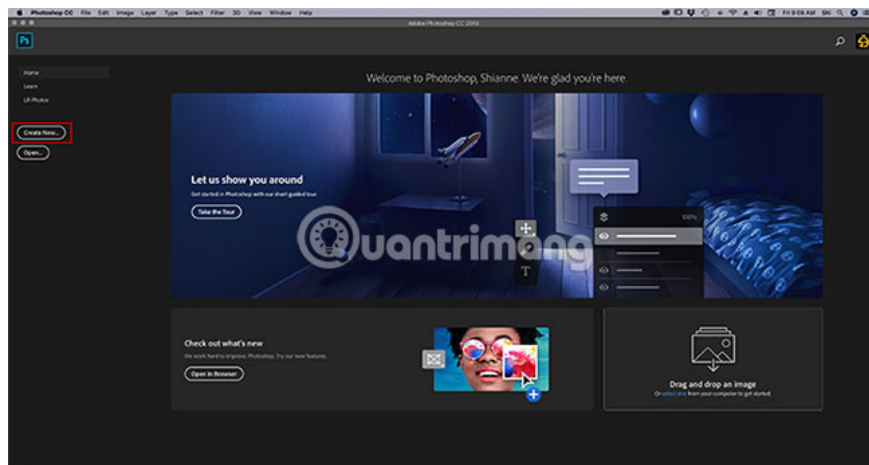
Photoshop CC File Edit Image Layer Type Select Filter 3D View Window Help

Adobe Photoshop CC 2019

Ps

Home
Learn
LR Photos

Create New...
Open...

Welcome to Photoshop, Shianne. We're glad you're here.

Let us show you around
Get started in Photoshop with our short guided tour
Take the Tour

100%

Quantrimang

Check out what's new
We work hard to improve Photoshop. Try our new features.
Open in Browser

Drag and drop an image
Or select a file from your computer to get started.